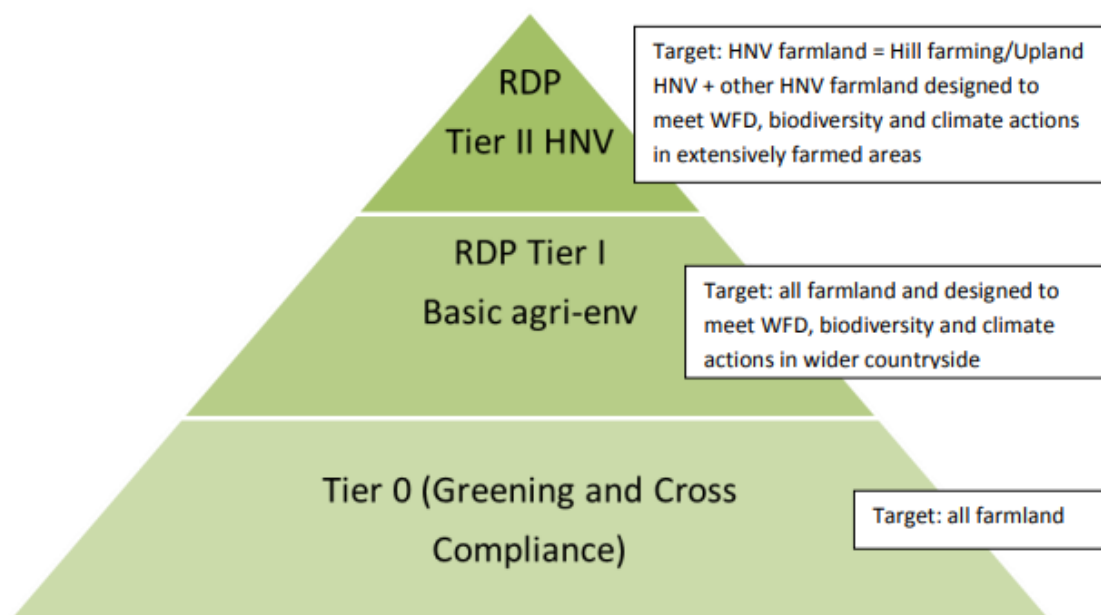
RDP
Tier II HNV

Target: HNV farmland = Hill farming/Upland HNV + other HNV farmland designed to meet WFD, biodiversity and climate actions in extensively farmed areas

RDP Tier I
Basic agri-env

Target: all farmland and designed to meet WFD, biodiversity and climate actions in wider countryside

Tier 0 (Greening and Cross Compliance)

Target: all farmland